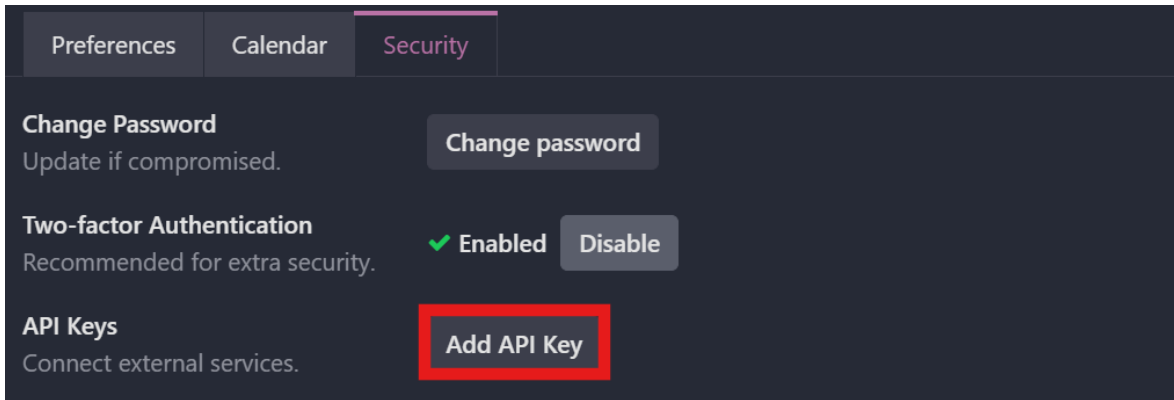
Preferences Calendar Security

Change Password
Update if compromised.

Change password

Two-factor Authentication
Recommended for extra security.

✔ Enabled Disable

API Keys
Connect external services.

Add API Key